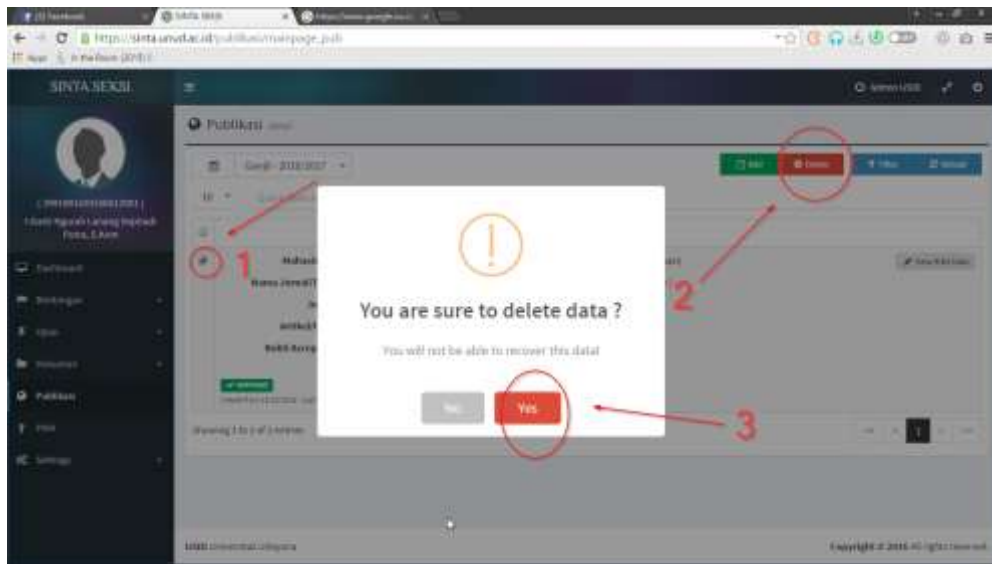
(1) Facebook SINTA SEKSI https://www.google.co.id

https://sinta.unud.ac.id/publikasi/mainpage_pub

SINTA SEKSI

Admin USDI

Publikasi

Ganjil - 2016/2017

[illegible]

Edit Delete Filter Refresh

1

2

3

Dashboard

Publikasi

Menampilkan 1 to 2 of 2 entries

You are sure to delete data ?

You will not be able to recover this data!

No Yes

USDI Universitas Udayana

Copyright © 2016 All rights reserved